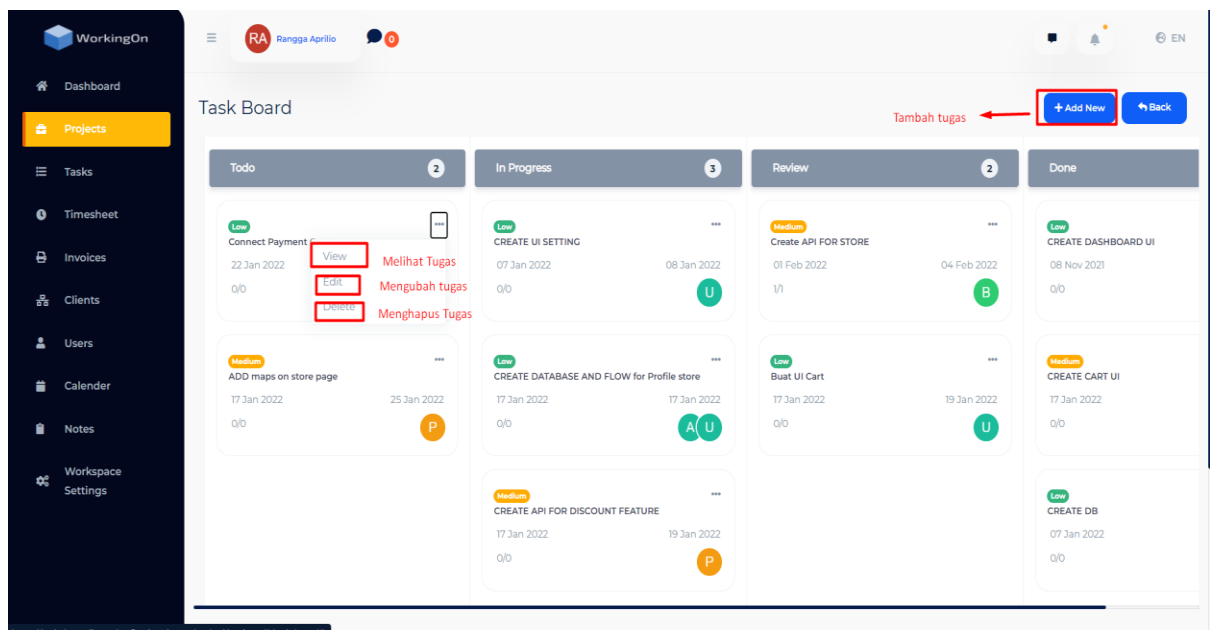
WorkingOn

Dashboard

Projects

Tasks

Timesheet

Invoices

Clients

Users

Calender

Notes

Workspace Settings

RA Rangga Aprilio

0

EN

Task Board

+ Add New

Back

Tambah tugas

Todo 2

Low
Connect Payment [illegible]
22 Jan 2022
0/0

View Melihat Tugas
Edit Mengubah tugas
Delete Menghapus Tugas

Medium
ADD maps on store page
17 Jan 2022 25 Jan 2022
0/0
P

In Progress 3

Low
CREATE UI SETTING
07 Jan 2022 08 Jan 2022
0/0
U

Low
CREATE DATABASE AND FLOW for Profile store
17 Jan 2022 17 Jan 2022
0/0
A U

Medium
CREATE API FOR DISCOUNT FEATURE
17 Jan 2022 19 Jan 2022
0/0
P

Review 2

Medium
Create API FOR STORE
01 Feb 2022 04 Feb 2022
1/1
B

Low
Buat UI Cart
17 Jan 2022 19 Jan 2022
0/0
U

Done

Low
CREATE DASHBOARD UI
08 Nov 2021
0/0

Medium
CREATE CART UI
17 Jan 2022
0/0

Low
CREATE DB
07 Jan 2022
0/0